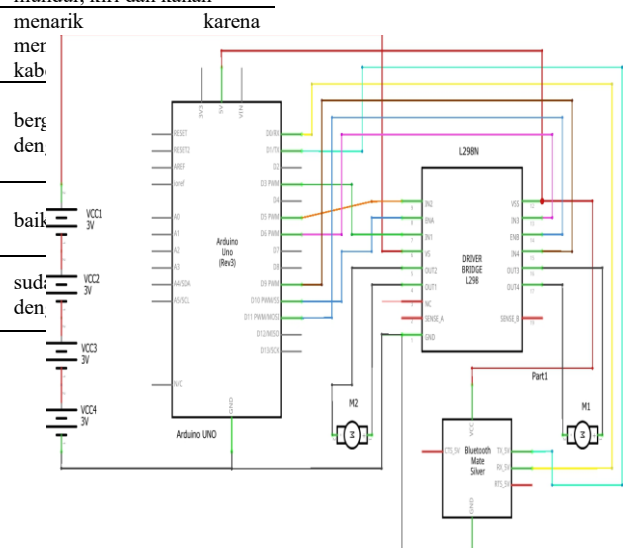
mundur, kiri dan kanan
menarik karena
mer
kab

berg
den

baik

suda
den

VCC1
3V
VCC2
3V
VCC3
3V
VCC4
3V

3V3
5V
VIN
RESET
RESET2
AREF
ioref
A0
A1
A2
A3
A4/SDA
A5/SCL
N/C
D0/RX
D1/TX
D2
D3 PWM
D4
D5 PWM
D6 PWM
D7
D8
D9 PWM
D10 PWM/SS
D11 PWM/MOSI
D12/MISO
D13/SCK
GND
Arduino
Uno
(Rev3)
Arduino UNO

L298N
IN2
ENA
IN1
VS
OUT2
OUT1
NC
SENSE_A
GND
VSS
IN3
ENB
IN4
OUT3
OUT4
SENSE_B
DRIVER
BRIDGE
L298

Part1
M2
M1
VCC
RTS_5V
Bluetooth
Mate
Silver
TX_5V
RX_5V
RTS_5V
GND